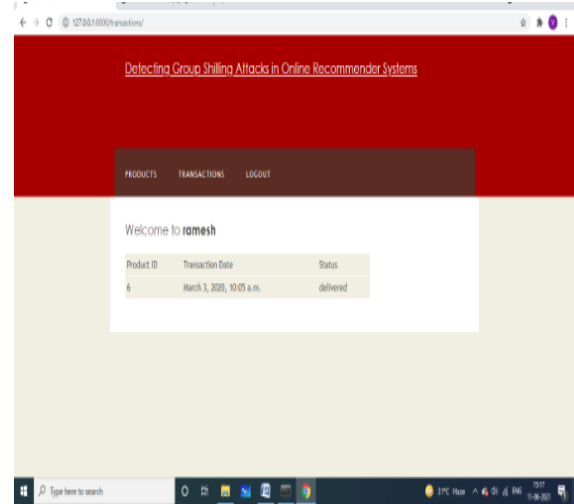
127.0.0.1:8000/transactions/

Detecting Group Shilling Attacks in Online Recommender Systems

PRODUCTS TRANSACTIONS LOGOUT

Welcome to **ramesh**

| Product ID | Transaction Date | Status |
|---|---|---|
| 6 | March 3, 2020, 10:05 a.m. | delivered |

Type here to search

31°C Haze ENG 13:17 11-06-2021